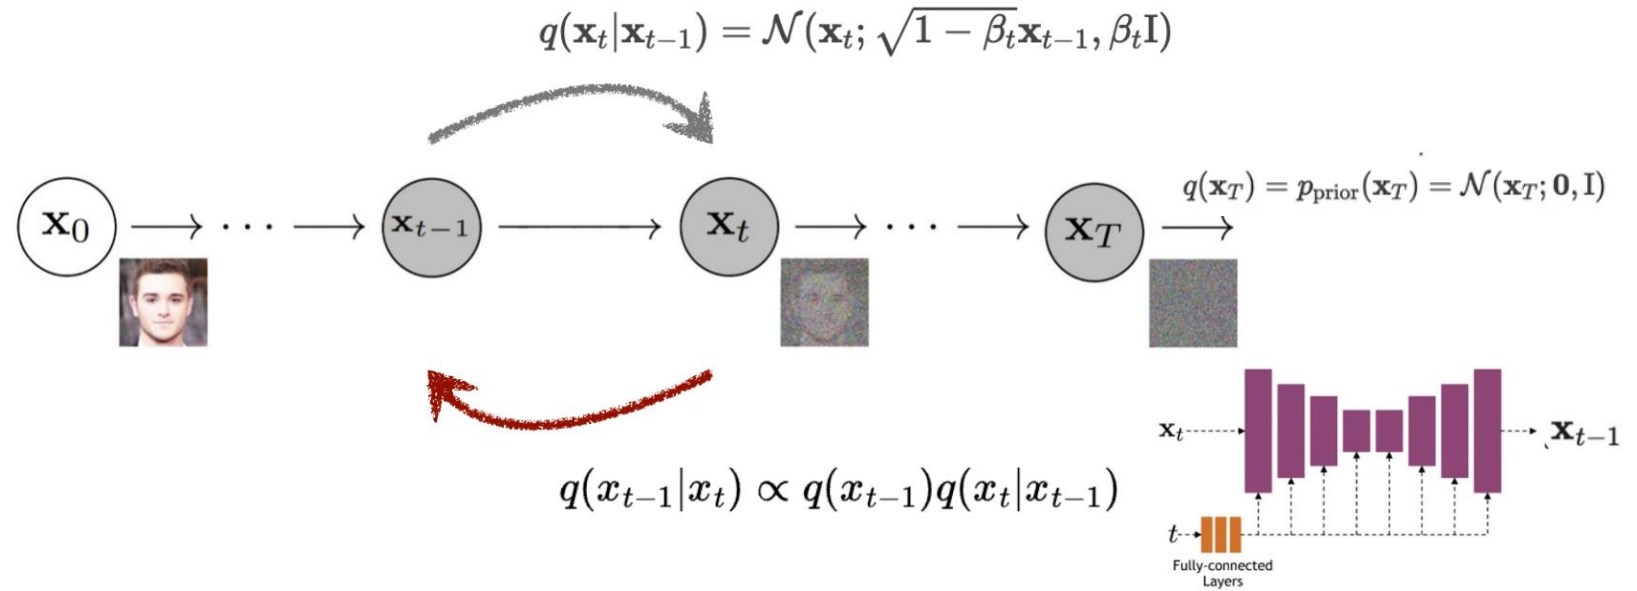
$q(\mathbf{x}_t|\mathbf{x}_{t-1}) = \mathcal{N}(\mathbf{x}_t; \sqrt{1-\beta_t}\mathbf{x}_{t-1}, \beta_t\mathbf{I})$

$\mathbf{x}_0 \longrightarrow \cdots \longrightarrow \mathbf{x}_{t-1} \longrightarrow \mathbf{x}_t \longrightarrow \cdots \longrightarrow \mathbf{x}_T \longrightarrow$

$q(\mathbf{x}_T) = p_{\text{prior}}(\mathbf{x}_T) = \mathcal{N}(\mathbf{x}_T; \mathbf{0}, \mathbf{I})$

$q(x_{t-1}|x_t) \propto q(x_{t-1})q(x_t|x_{t-1})$

$\mathbf{x}_t$

$\mathbf{x}_{t-1}$

$t$

Fully-connected Layers